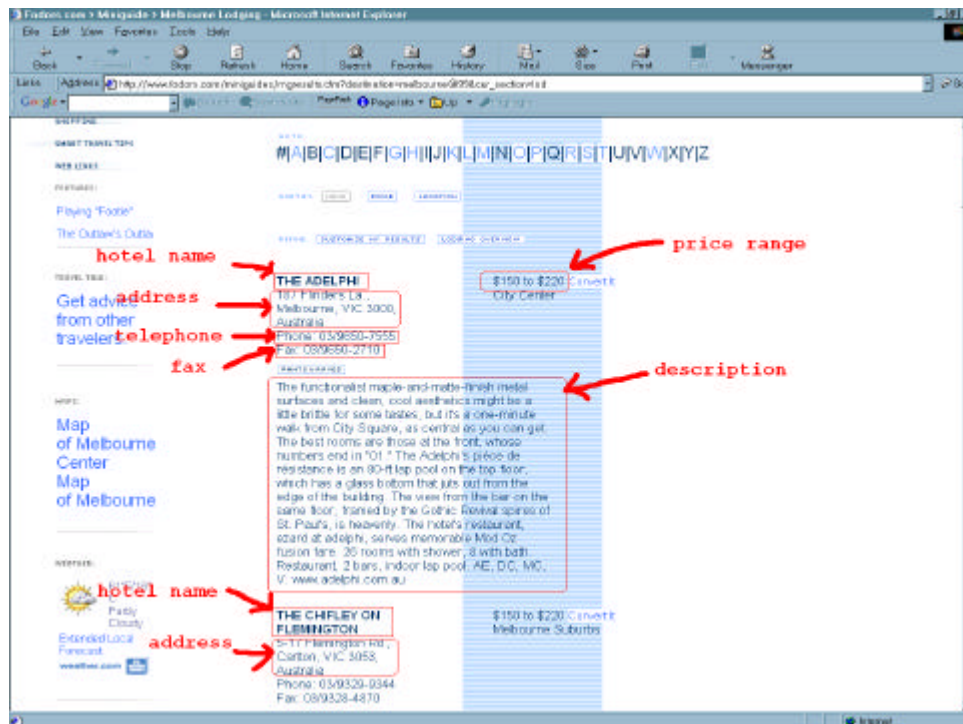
Fodors.com > Miniguide > Melbourne Lodging - Microsoft Internet Explorer

File Edit View Favorites Tools Help

Back Forward Stop Refresh Home Search Favorites History Mail Size Print Edit Messenger

Links Address http://www.fodors.com/miniguides/mgresults.cfm?destination=melbourne@95&cur_section=lod

Google PageRank Page Info Up Highlight

SHOPPING

SMART TRAVEL TIPS

WEB LINKS

FEATURES

Playing "Footie"

The Outlaw's Outfit

TRAVEL TALK

Get advice from other travelers

MAPS

Map of Melbourne Center

Map of Melbourne

WEATHER

Partly Cloudy

Extended Local Forecast

weather.com

#|A|B|C|D|E|F|G|H|I|J|K|L|M|N|O|P|Q|R|S|T|U|V|W|X|Y|Z

hotel name

price range

THE ADELPHI

$150 to $220

City Center

address

187 Flinders La., Melbourne, VIC 3000, Australia

telephone

Phone: 03/9650-7555

fax

Fax: 03/9650-2710

description

The functionalist maple-and-matte-finish metal surfaces and clean, cool aesthetics might be a little brittle for some tastes, but it's a one-minute walk from City Square, as central as you can get. The best rooms are those at the front, whose numbers end in "01." The Adelphi's pièce de résistance is an 80-ft lap pool on the top floor, which has a glass bottom that juts out from the edge of the building. The view from the bar on the same floor, framed by the Gothic Revival spires of St. Paul's, is heavenly. The hotel's restaurant, ezard at adelphi, serves memorable Mod Oz fusion fare. 20 rooms with shower, 8 with bath. Restaurant, 2 bars, indoor lap pool. AE, DC, MC, V. www.adelphi.com.au

hotel name

THE CHIFLEY ON FLEMINGTON

$150 to $220

Melbourne Suburbs

address

5-17 Flemington Rd., Carlton, VIC 3053, Australia

Phone: 03/9329-9344

Fax: 03/9328-4870

Internet